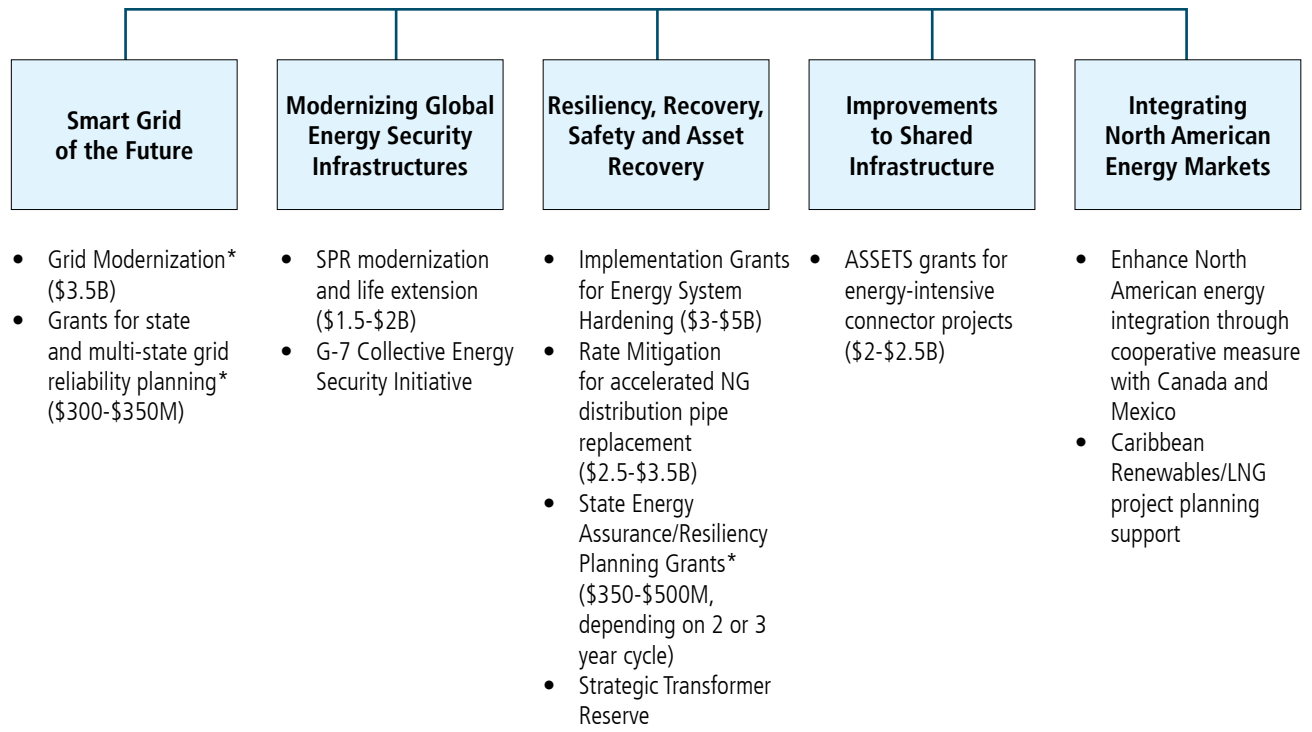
**Smart Grid of the Future**

- Grid Modernization* (\$3.5B)
- Grants for state and multi-state grid reliability planning* (\$300-\$350M)

**Modernizing Global Energy Security Infrastructures**

- SPR modernization and life extension (\$1.5-\$2B)
- G-7 Collective Energy Security Initiative

**Resiliency, Recovery, Safety and Asset Recovery**

- Implementation Grants for Energy System Hardening (\$3-\$5B)
- Rate Mitigation for accelerated NG distribution pipe replacement (\$2.5-\$3.5B)
- State Energy Assurance/Resiliency Planning Grants* (\$350-\$500M, depending on 2 or 3 year cycle)
- Strategic Transformer Reserve

**Improvements to Shared Infrastructure**

- ASSETS grants for energy-intensive connector projects (\$2-\$2.5B)

**Integrating North American Energy Markets**

- Enhance North American energy integration through cooperative measure with Canada and Mexico
- Caribbean Renewables/LNG project planning support